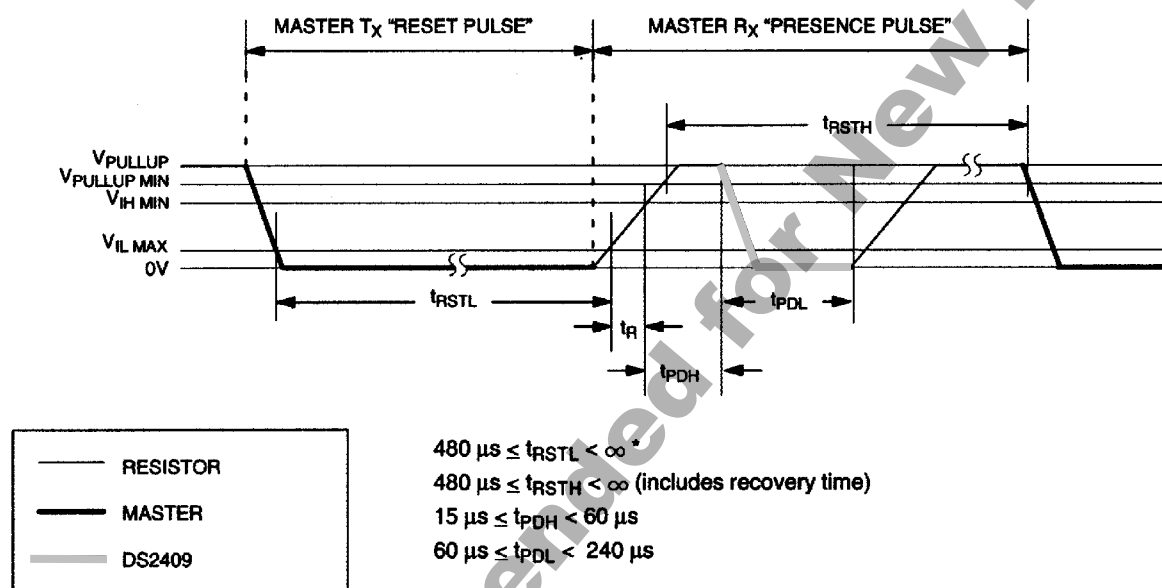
MASTER $T_X$ "RESET PULSE"

MASTER $R_X$ "PRESENCE PULSE"

$t_{RSTH}$

$V_{PULLUP}$
$V_{PULLUP\ MIN}$
$V_{IH\ MIN}$
$V_{IL\ MAX}$
0V

$t_{RSTL}$

$t_R$

$t_{PDL}$

$t_{PDH}$

RESISTOR
MASTER
DS2409

$480\ \mu s \leq t_{RSTL} < \infty$ *
$480\ \mu s \leq t_{RSTH} < \infty$ (includes recovery time)
$15\ \mu s \leq t_{PDH} < 60\ \mu s$
$60\ \mu s \leq t_{PDL} < 240\ \mu s$

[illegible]ended for New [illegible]